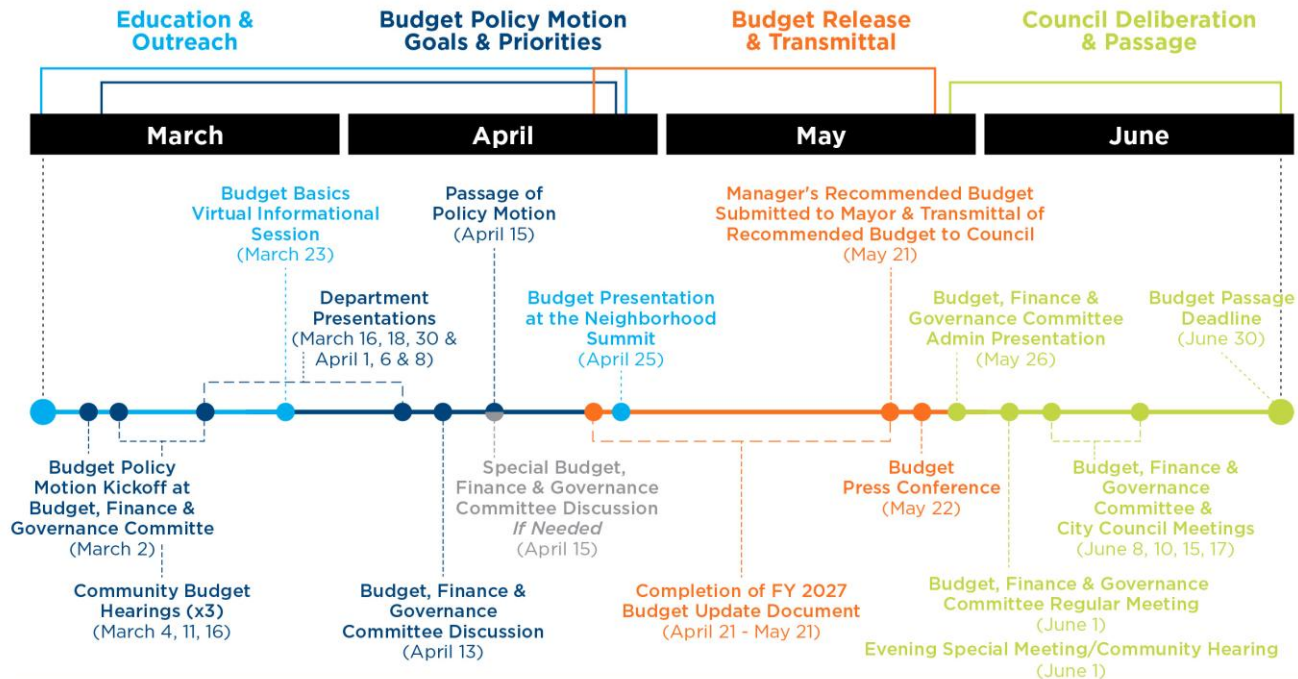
Education & Outreach

Budget Policy Motion Goals & Priorities

Budget Release & Transmittal

Council Deliberation & Passage

March

April

May

June

Budget Basics Virtual Informational Session (March 23)

Passage of Policy Motion (April 15)

Manager's Recommended Budget Submitted to Mayor & Transmittal of Recommended Budget to Council (May 21)

Department Presentations (March 16, 18, 30 & April 1, 6 & 8)

Budget Presentation at the Neighborhood Summit (April 25)

Budget, Finance & Governance Committee Admin Presentation (May 26)

Budget Passage Deadline (June 30)

Budget Policy Motion Kickoff at Budget, Finance & Governance Committe (March 2)

Special Budget, Finance & Governance Committee Discussion If Needed (April 15)

Budget Press Conference (May 22)

Budget, Finance & Governance Committee & City Council Meetings (June 8, 10, 15, 17)

Community Budget Hearings (x3) (March 4, 11, 16)

Budget, Finance & Governance Committee Discussion (April 13)

Completion of FY 2027 Budget Update Document (April 21 - May 21)

Budget, Finance & Governance Committee Regular Meeting (June 1)

Evening Special Meeting/Community Hearing (June 1)